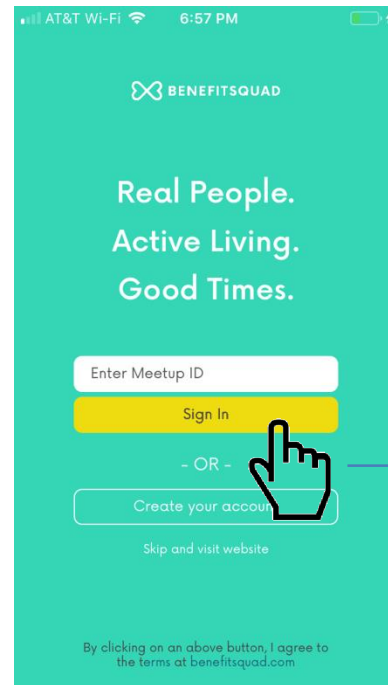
AT&T Wi-Fi 6:57 PM

BENEFITSQUAD

Real People.
Active Living.
Good Times.

Enter Meetup ID

Sign In

- OR -

Create your accou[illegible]

Skip and visit website

By clicking on an above button, I agree to the terms at benefitsquad.com